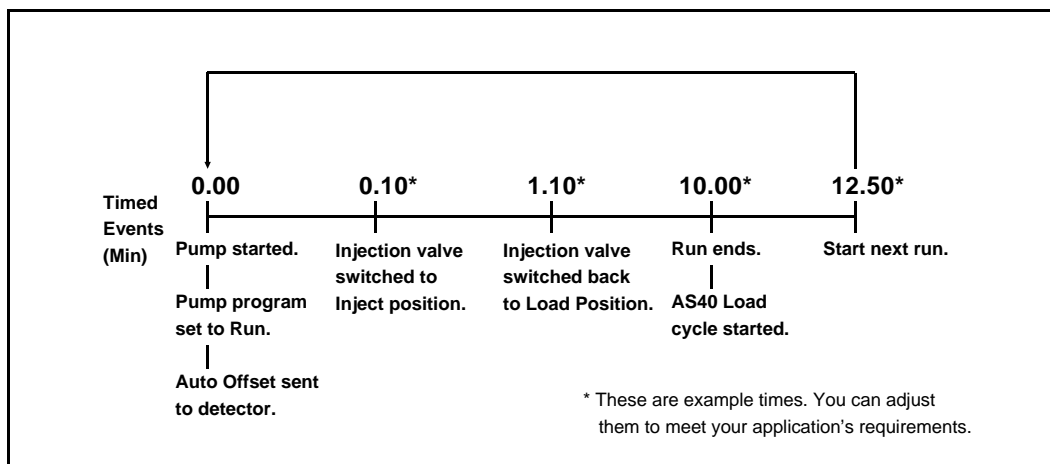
Timed Events (Min)

0.00

Pump started.

Pump program set to Run.

Auto Offset sent to detector.

0.10*

Injection valve switched to Inject position.

1.10*

Injection valve switched back to Load Position.

10.00*

Run ends.

AS40 Load cycle started.

12.50*

Start next run.

* These are example times. You can adjust them to meet your application's requirements.